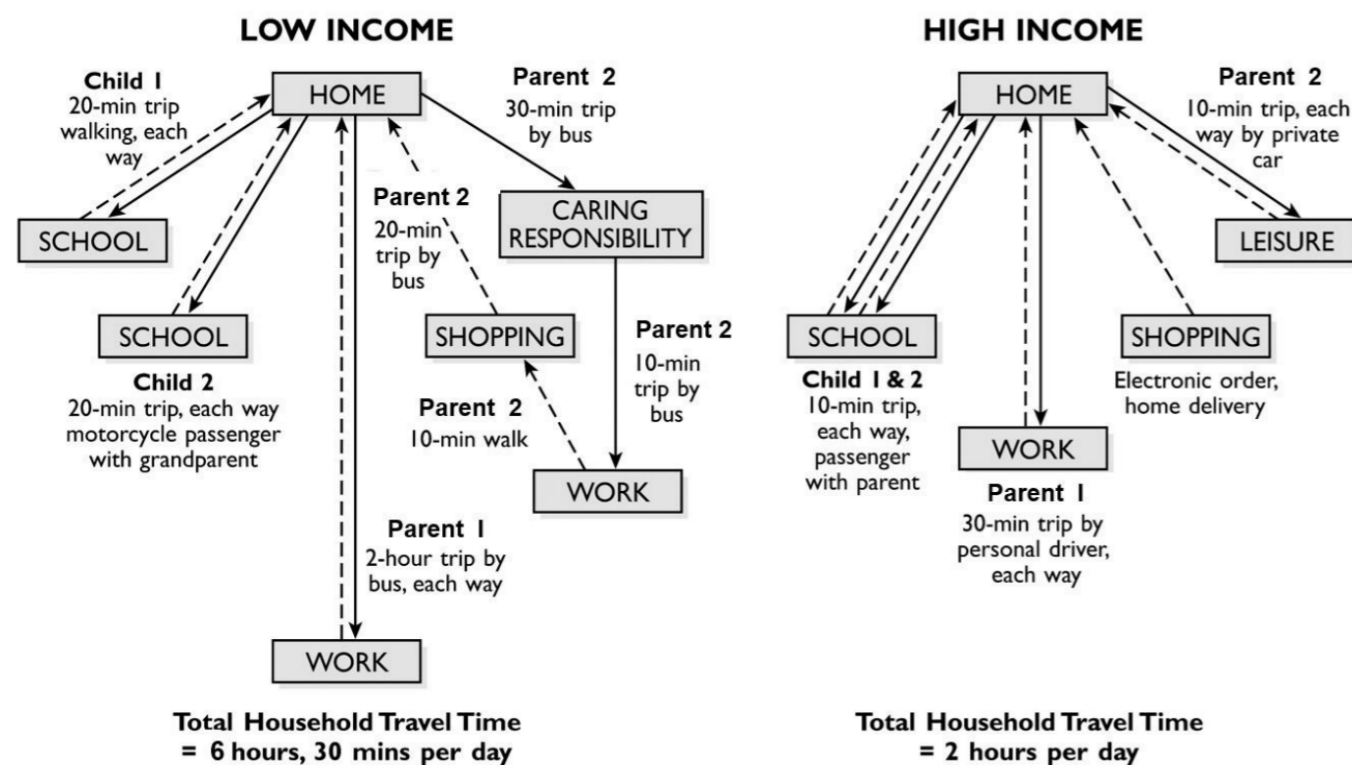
LOW INCOME

HOME

Child 1
20-min trip walking, each way

SCHOOL

SCHOOL

Child 2
20-min trip, each way motorcycle passenger with grandparent

Parent 2
30-min trip by bus

CARING RESPONSIBILITY

Parent 2
20-min trip by bus

SHOPPING

Parent 2
10-min walk

Parent 2
10-min trip by bus

WORK

Parent 1
2-hour trip by bus, each way

WORK

Total Household Travel Time
= 6 hours, 30 mins per day

HIGH INCOME

HOME

Parent 2
10-min trip, each way by private car

LEISURE

SCHOOL

Child 1 & 2
10-min trip, each way, passenger with parent

SHOPPING

Electronic order, home delivery

WORK

Parent 1
30-min trip by personal driver, each way

Total Household Travel Time
= 2 hours per day